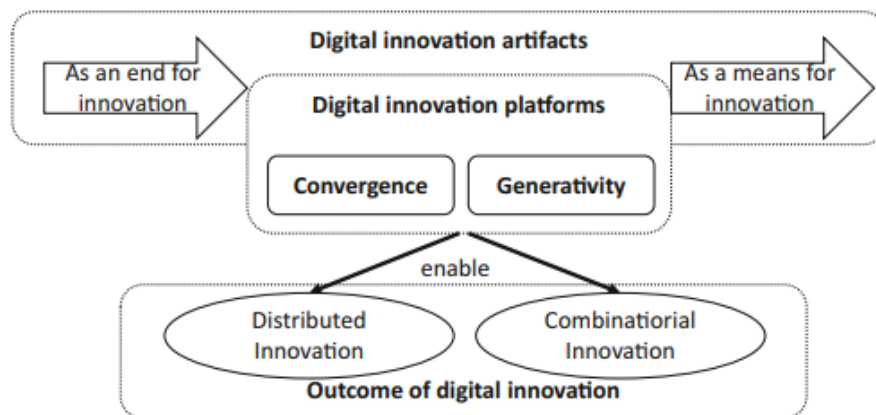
Digital innovation artifacts

As an end for innovation

Digital innovation platforms

As a means for innovation

Convergence

Generativity

enable

Distributed Innovation

Combinatiorial Innovation

Outcome of digital innovation